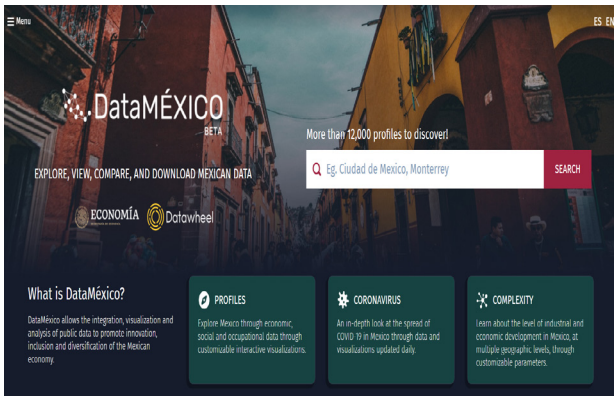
Menu

ES EN

DataMÉXICO
BETA

EXPLORE, VIEW, COMPARE, AND DOWNLOAD MEXICAN DATA

ECONOMÍA

Datawheel

More than 12,000 profiles to discover!

Eg. Ciudad de Mexico, Monterrey

SEARCH

What is DataMéxico?

DataMéxico allows the integration, visualization and analysis of public data to promote innovation, inclusion and diversification of the Mexican economy.

PROFILES

Explore Mexico through economic, social and occupational data through customizable interactive visualizations.

CORONAVIRUS

An in-depth look at the spread of COVID 19 in Mexico through data and visualizations updated daily.

COMPLEXITY

Learn about the level of industrial and economic development in Mexico, at multiple geographic levels, through customizable parameters.